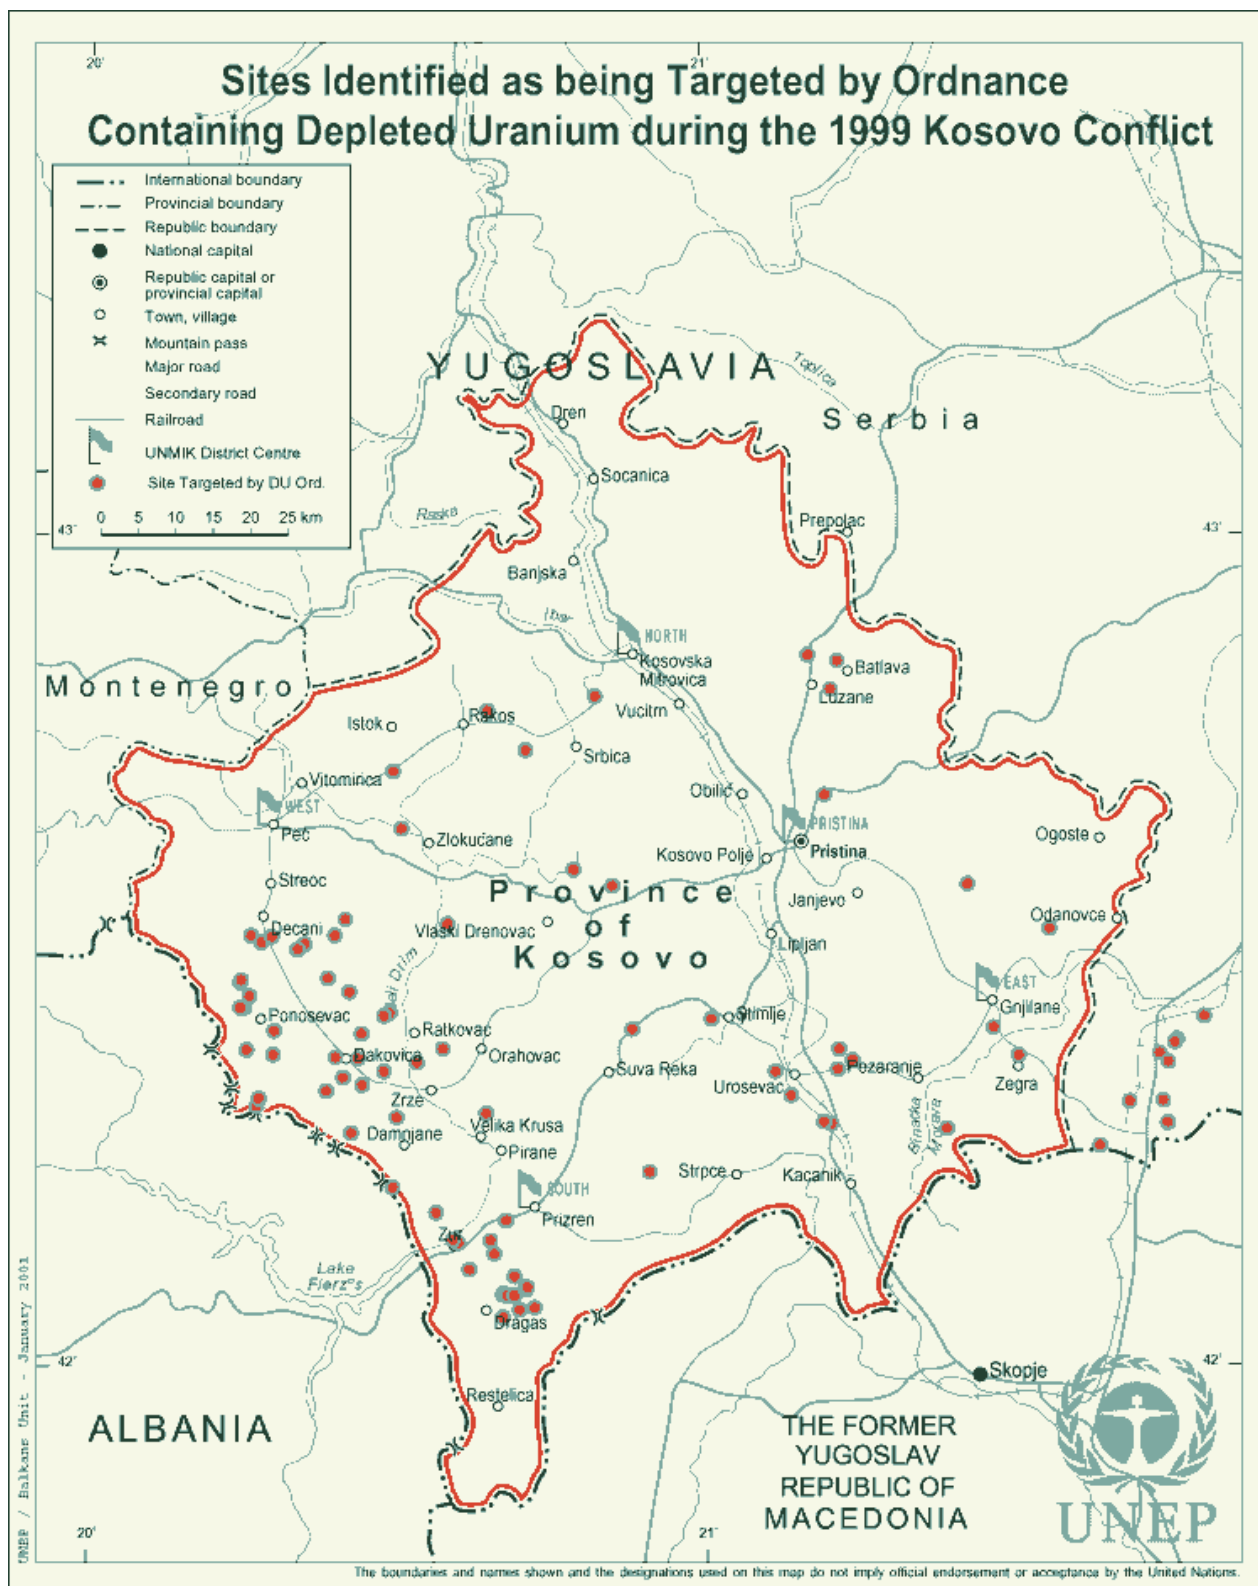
Sites Identified as being Targeted by Ordnance
Containing Depleted Uranium during the 1999 Kosovo Conflict

20'
21'

International boundary
Provincial boundary
Republic boundary
National capital
Republic capital or provincial capital
Town, village
Mountain pass
Major road
Secondary road
Railroad
UNMIK District Centre
Site Targeted by DU Ord.
0 5 10 15 20 25 km

43'
43'

YUGOSLAVIA
Serbia
Toplica
Dren
Socanica
Raska
Prepolac
Banjska
Ibar
NORTH
Kosovska Mitrovica
Batlava
Luzane
Montenegro
Istok
Rakos
Vucitrn
Srbica
Vitomirica
WEST
Pec
Zlokucane
Obilic
PRISTINA
Pristina
Kosovo Polje
Ogoste
Streoc
Province of Kosovo
Janjevo
Decani
Vlaski Drenovac
Beli Drim
Odanovce
Lipljan
EAST
Gnjilane
Ponosevac
Ratkovac
Stimlje
Dakovica
Orahovac
Suva Reka
Pozaranje
Urosevac
Zegra
Zrze
Velika Krusa
Binacka Morava
Damjane
Pirane
Strpce
Kacanik
SOUTH
Prizren
Zur
Lake Fierz's
Dragas
42'
42'
Skopje
Restelica
ALBANIA
THE FORMER YUGOSLAV REPUBLIC OF MACEDONIA
UNEP
20'
21'
UNEP / Balkans Unit - January 2001
The boundaries and names shown and the designations used on this map do not imply official endorsement or acceptance by the United Nations.